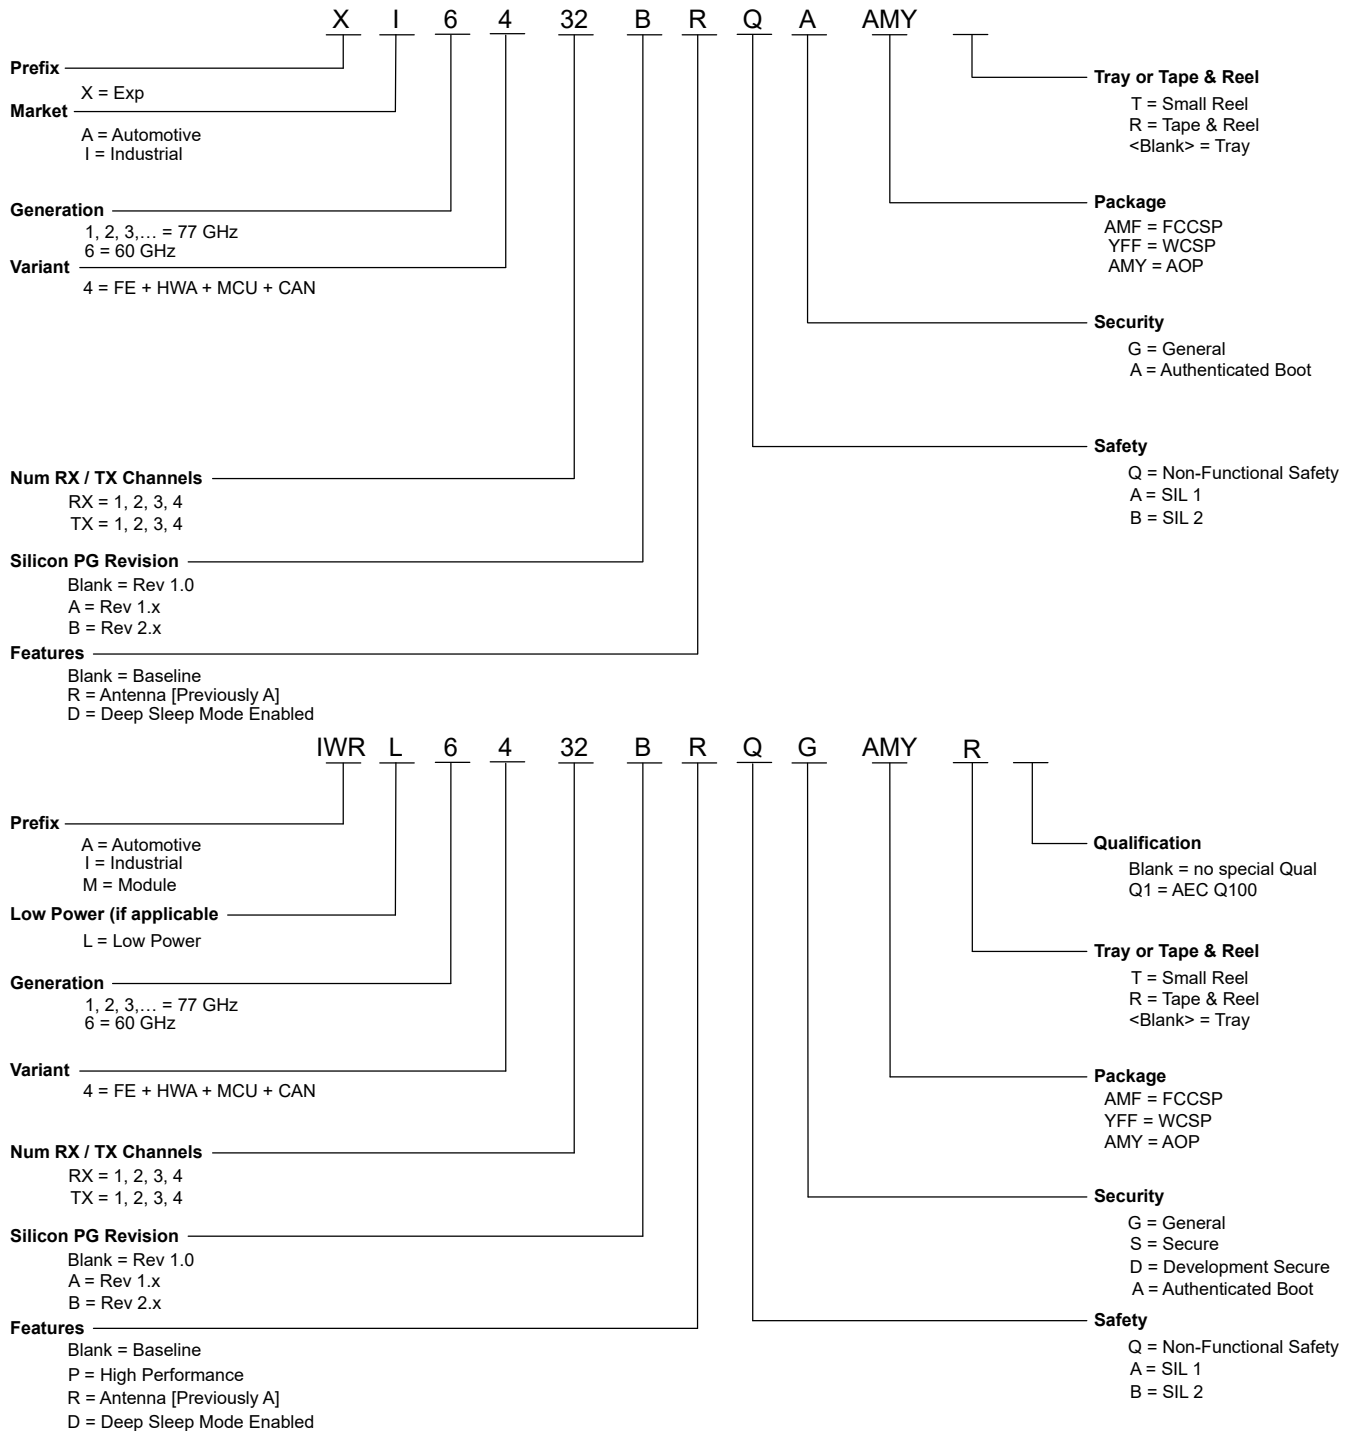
X I 6 4 32 B R Q A AMY

Prefix
X = Exp

Market
A = Automotive
I = Industrial

Generation
1, 2, 3,… = 77 GHz
6 = 60 GHz

Variant
4 = FE + HWA + MCU + CAN

Num RX / TX Channels
RX = 1, 2, 3, 4
TX = 1, 2, 3, 4

Silicon PG Revision
Blank = Rev 1.0
A = Rev 1.x
B = Rev 2.x

Features
Blank = Baseline
R = Antenna [Previously A]
D = Deep Sleep Mode Enabled

Tray or Tape & Reel
T = Small Reel
R = Tape & Reel
<Blank> = Tray

Package
AMF = FCCSP
YFF = WCSP
AMY = AOP

Security
G = General
A = Authenticated Boot

Safety
Q = Non-Functional Safety
A = SIL 1
B = SIL 2

IWR L 6 4 32 B R Q G AMY R

Prefix
A = Automotive
I = Industrial
M = Module

Low Power (if applicable
L = Low Power

Generation
1, 2, 3,… = 77 GHz
6 = 60 GHz

Variant
4 = FE + HWA + MCU + CAN

Num RX / TX Channels
RX = 1, 2, 3, 4
TX = 1, 2, 3, 4

Silicon PG Revision
Blank = Rev 1.0
A = Rev 1.x
B = Rev 2.x

Features
Blank = Baseline
P = High Performance
R = Antenna [Previously A]
D = Deep Sleep Mode Enabled

Qualification
Blank = no special Qual
Q1 = AEC Q100

Tray or Tape & Reel
T = Small Reel
R = Tape & Reel
<Blank> = Tray

Package
AMF = FCCSP
YFF = WCSP
AMY = AOP

Security
G = General
S = Secure
D = Development Secure
A = Authenticated Boot

Safety
Q = Non-Functional Safety
A = SIL 1
B = SIL 2